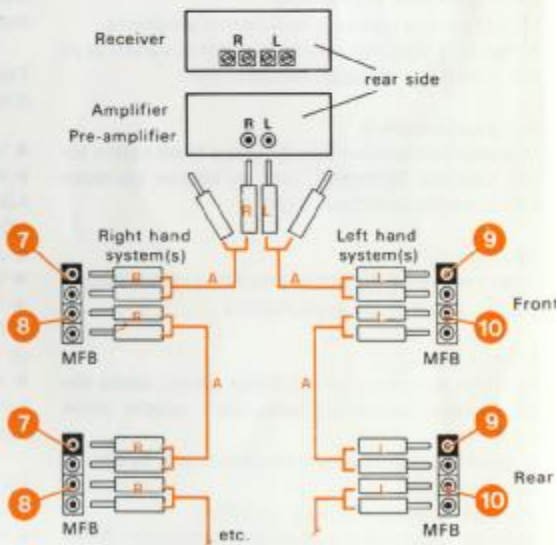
Receiver

R L

rear side

Amplifier

Pre-amplifier

R L

R L

Right hand system(s)

Left hand system(s)

7

A

A

9

R

L

8

R

L

10

Front

MFB

MFB

A

A

7

R

L

9

8

R

L

10

Rear

MFB

etc.

MFB